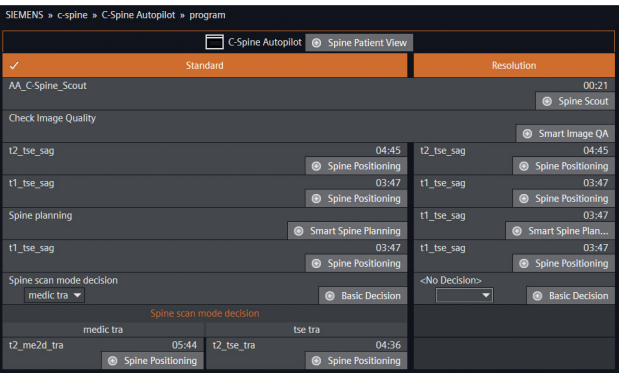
SIEMENS » c-spine » C-Spine Autopilot » program

C-Spine Autopilot
Spine Patient View

| ✓ Standard | Resolution |
|---|---|
| AA_C-Spine_Scout | 00:21 Spine Scout |
| Check Image Quality | Smart Image QA |
| t2_tse_sag 04:45 Spine Positioning | t2_tse_sag 04:45 Spine Positioning |
| t1_tse_sag 03:47 Spine Positioning | t1_tse_sag 03:47 Spine Positioning |
| Spine planning Smart Spine Planning | t1_tse_sag 03:47 Smart Spine Plan... |
| t1_tse_sag 03:47 Spine Positioning | t1_tse_sag 03:47 Spine Positioning |
| Spine scan mode decision medic tra Basic Decision | <No Decision> Basic Decision |

Spine scan mode decision

| medic tra | tse tra |
|---|---|
| t2_me2d_tra 05:44 Spine Positioning | t2_tse_tra 04:36 Spine Positioning |